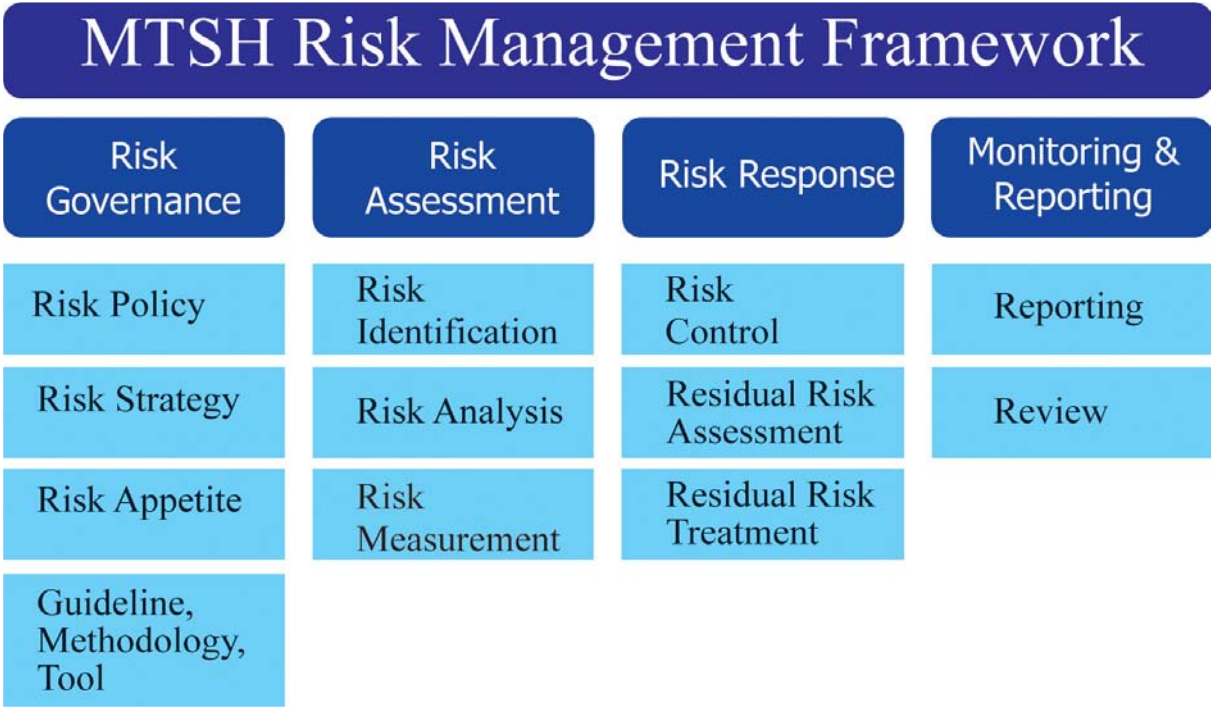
MTSH Risk Management Framework

Risk Governance

Risk Policy

Risk Strategy

Risk Appetite

Guideline, Methodology, Tool

Risk Assessment

Risk Identification

Risk Analysis

Risk Measurement

Risk Response

Risk Control

Residual Risk Assessment

Residual Risk Treatment

Monitoring & Reporting

Reporting

Review